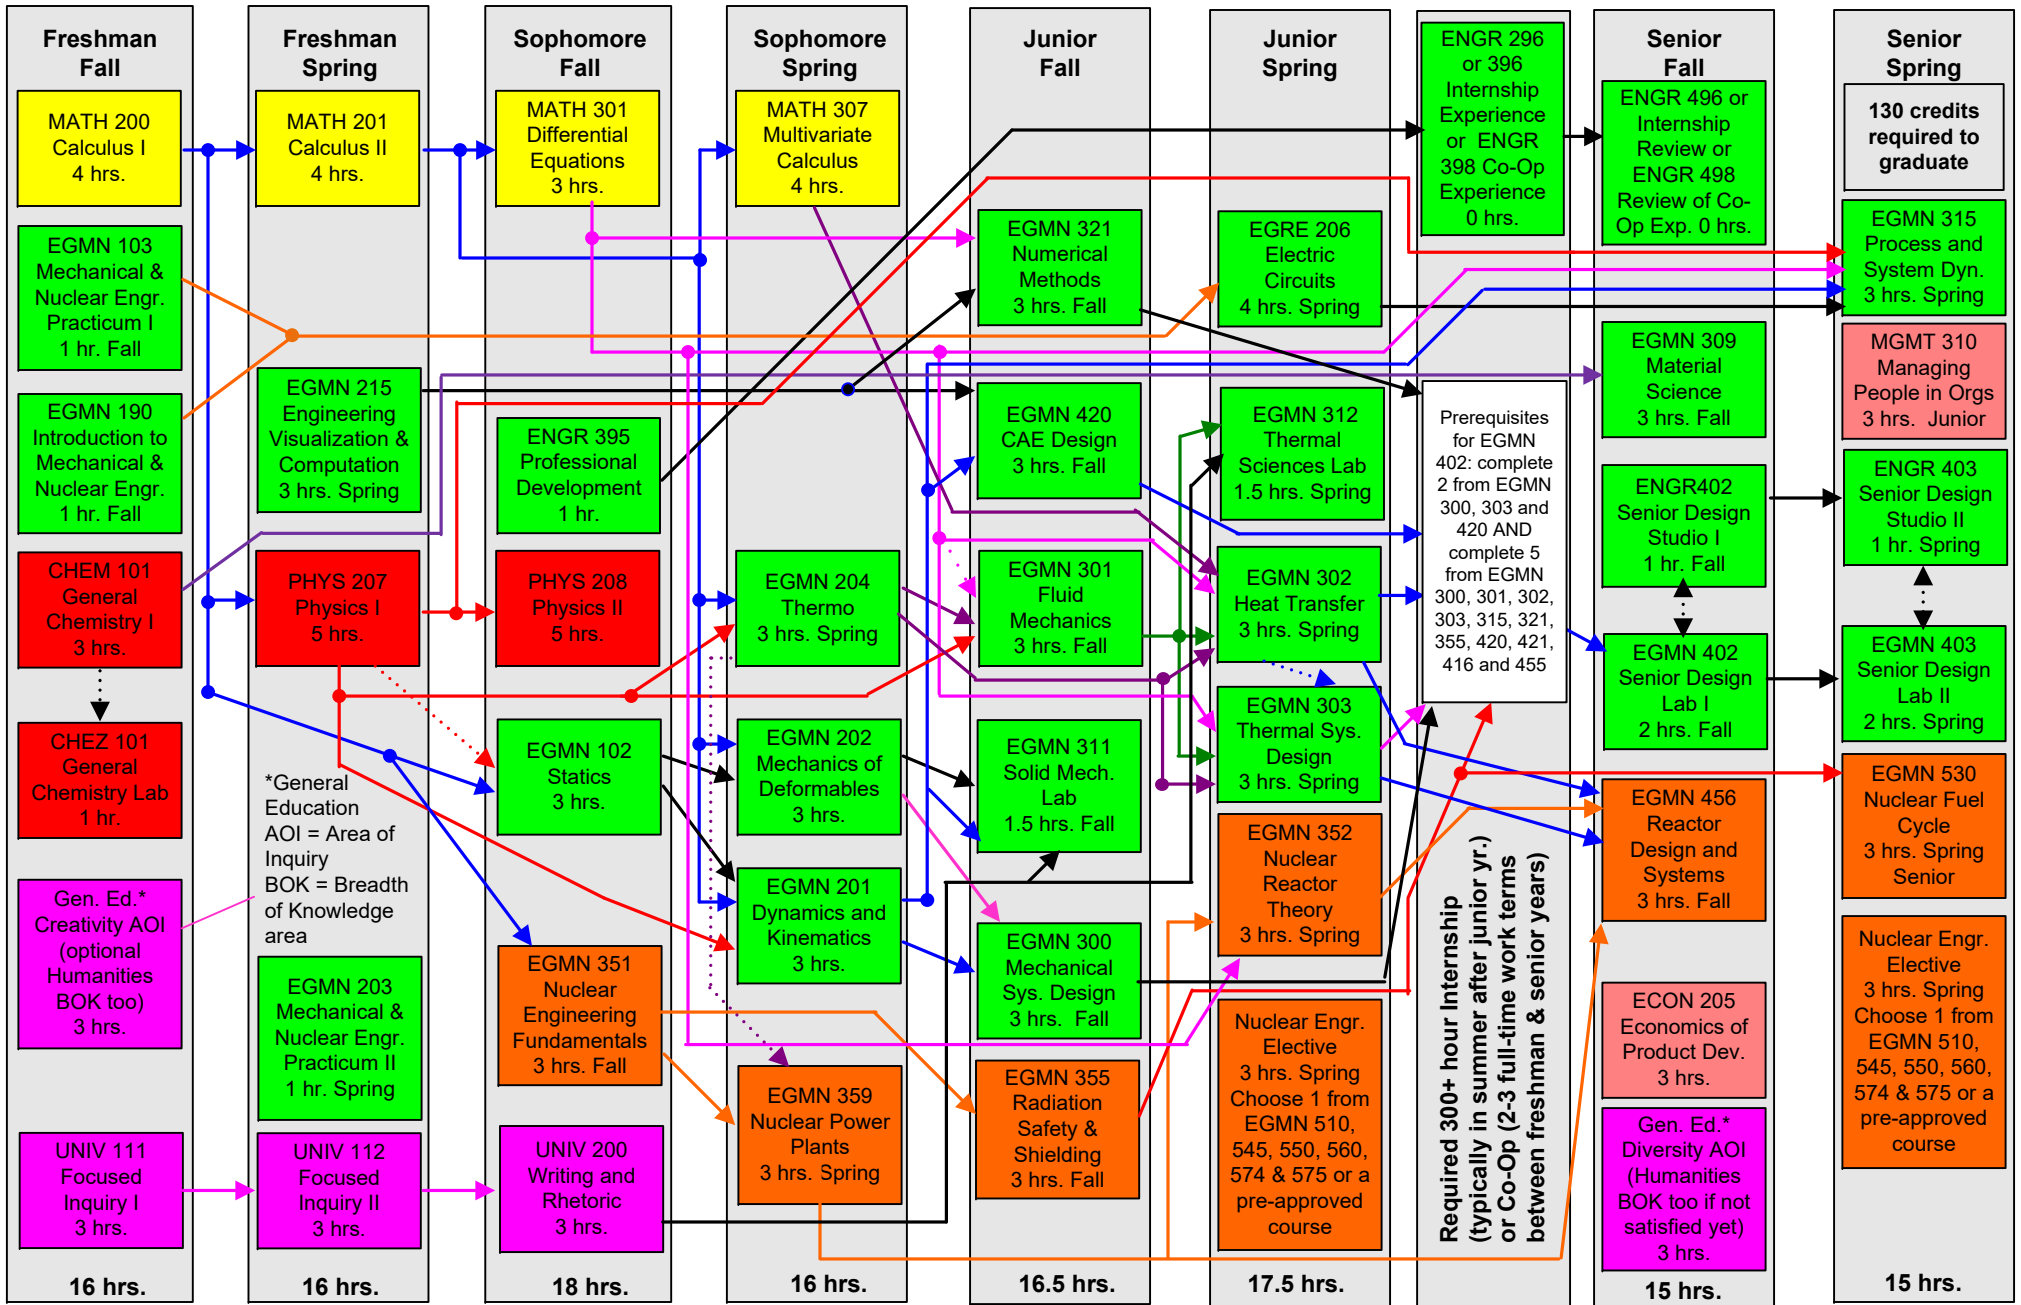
Freshman Fall

MATH 200 Calculus I 4 hrs.

EGMN 103 Mechanical & Nuclear Engr. Practicum I 1 hr. Fall

EGMN 190 Introduction to Mechanical & Nuclear Engr. 1 hr. Fall

CHEM 101 General Chemistry I 3 hrs.

CHEZ 101 General Chemistry Lab 1 hr.

Gen. Ed.* Creativity AOI (optional Humanities BOK too) 3 hrs.

UNIV 111 Focused Inquiry I 3 hrs.

16 hrs.

Freshman Spring

MATH 201 Calculus II 4 hrs.

EGMN 215 Engineering Visualization & Computation 3 hrs. Spring

PHYS 207 Physics I 5 hrs.

*General Education AOI = Area of Inquiry BOK = Breadth of Knowledge area

EGMN 203 Mechanical & Nuclear Engr. Practicum II 1 hr. Spring

UNIV 112 Focused Inquiry II 3 hrs.

16 hrs.

Sophomore Fall

MATH 301 Differential Equations 3 hrs.

ENGR 395 Professional Development 1 hr.

PHYS 208 Physics II 5 hrs.

EGMN 102 Statics 3 hrs.

EGMN 351 Nuclear Engineering Fundamentals 3 hrs. Fall

UNIV 200 Writing and Rhetoric 3 hrs.

18 hrs.

Sophomore Spring

MATH 307 Multivariate Calculus 4 hrs.

EGMN 204 Thermo 3 hrs. Spring

EGMN 202 Mechanics of Deformables 3 hrs.

EGMN 201 Dynamics and Kinematics 3 hrs.

EGMN 359 Nuclear Power Plants 3 hrs. Spring

16 hrs.

Junior Fall

EGMN 321 Numerical Methods 3 hrs. Fall

EGMN 420 CAE Design 3 hrs. Fall

EGMN 301 Fluid Mechanics 3 hrs. Fall

EGMN 311 Solid Mech. Lab 1.5 hrs. Fall

EGMN 300 Mechanical Sys. Design 3 hrs. Fall

EGMN 355 Radiation Safety & Shielding 3 hrs. Fall

16.5 hrs.

Junior Spring

EGRE 206 Electric Circuits 4 hrs. Spring

EGMN 312 Thermal Sciences Lab 1.5 hrs. Spring

EGMN 302 Heat Transfer 3 hrs. Spring

EGMN 303 Thermal Sys. Design 3 hrs. Spring

EGMN 352 Nuclear Reactor Theory 3 hrs. Spring

Nuclear Engr. Elective 3 hrs. Spring Choose 1 from EGMN 510, 545, 550, 560, 574 & 575 or a pre-approved course

17.5 hrs.

ENGR 296 or 396 Internship Experience or ENGR 398 Co-Op Experience 0 hrs.

Prerequisites for EGMN 402: complete 2 from EGMN 300, 303 and 420 AND complete 5 from EGMN 300, 301, 302, 303, 315, 321, 355, 420, 421, 416 and 455

Required 300+ hour Internship (typically in summer after junior yr.) or Co-Op (2-3 full-time work terms between freshman & senior years)

Senior Fall

ENGR 496 or Internship Review or ENGR 498 Review of Co-Op Exp. 0 hrs.

EGMN 309 Material Science 3 hrs. Fall

ENGR402 Senior Design Studio I 1 hr. Fall

EGMN 402 Senior Design Lab I 2 hrs. Fall

EGMN 456 Reactor Design and Systems 3 hrs. Fall

ECON 205 Economics of Product Dev. 3 hrs.

Gen. Ed.* Diversity AOI (Humanities BOK too if not satisfied yet) 3 hrs.

15 hrs.

Senior Spring

130 credits required to graduate

EGMN 315 Process and System Dyn. 3 hrs. Spring

MGMT 310 Managing People in Orgs 3 hrs. Junior

ENGR 403 Senior Design Studio II 1 hr. Spring

EGMN 403 Senior Design Lab II 2 hrs. Spring

EGMN 530 Nuclear Fuel Cycle 3 hrs. Spring Senior

Nuclear Engr. Elective 3 hrs. Spring Choose 1 from EGMN 510, 545, 550, 560, 574 & 575 or a pre-approved course

15 hrs.